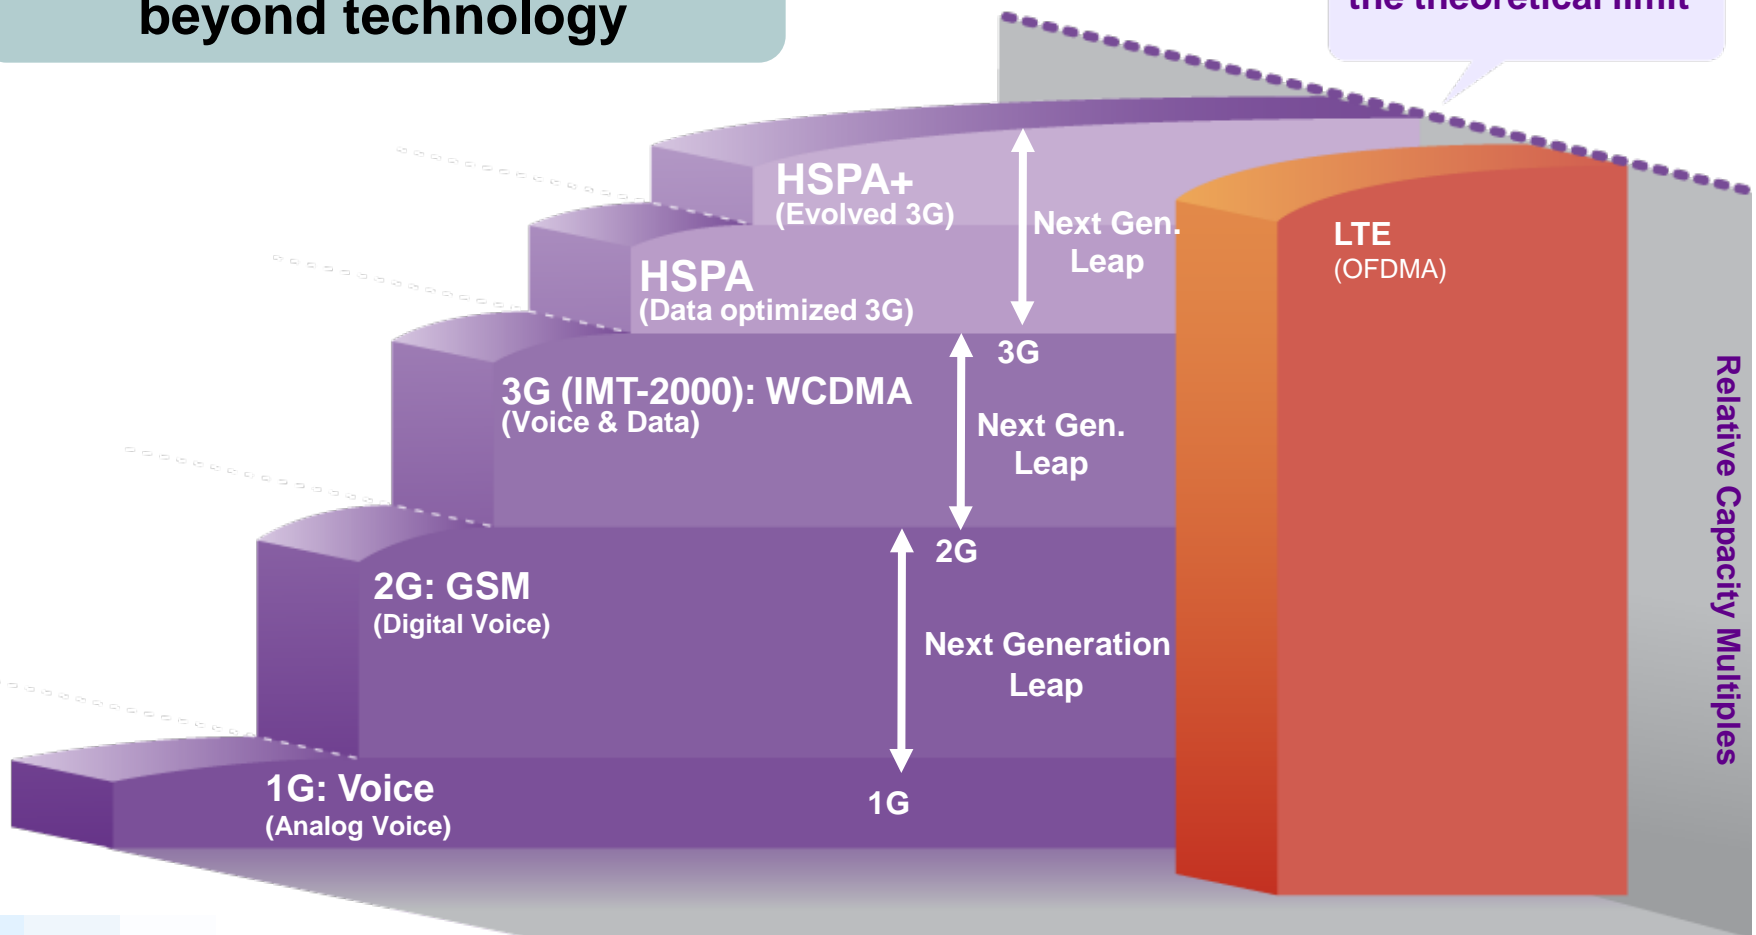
beyond technology

the theoretical limit

HSPA+
(Evolved 3G)

Next Gen.
Leap

HSPA
(Data optimized 3G)

LTE
(OFDMA)

3G

3G (IMT-2000): WCDMA
(Voice & Data)

Next Gen.
Leap

2G

2G: GSM
(Digital Voice)

Next Generation
Leap

1G: Voice
(Analog Voice)

1G

Relative Capacity Multiples